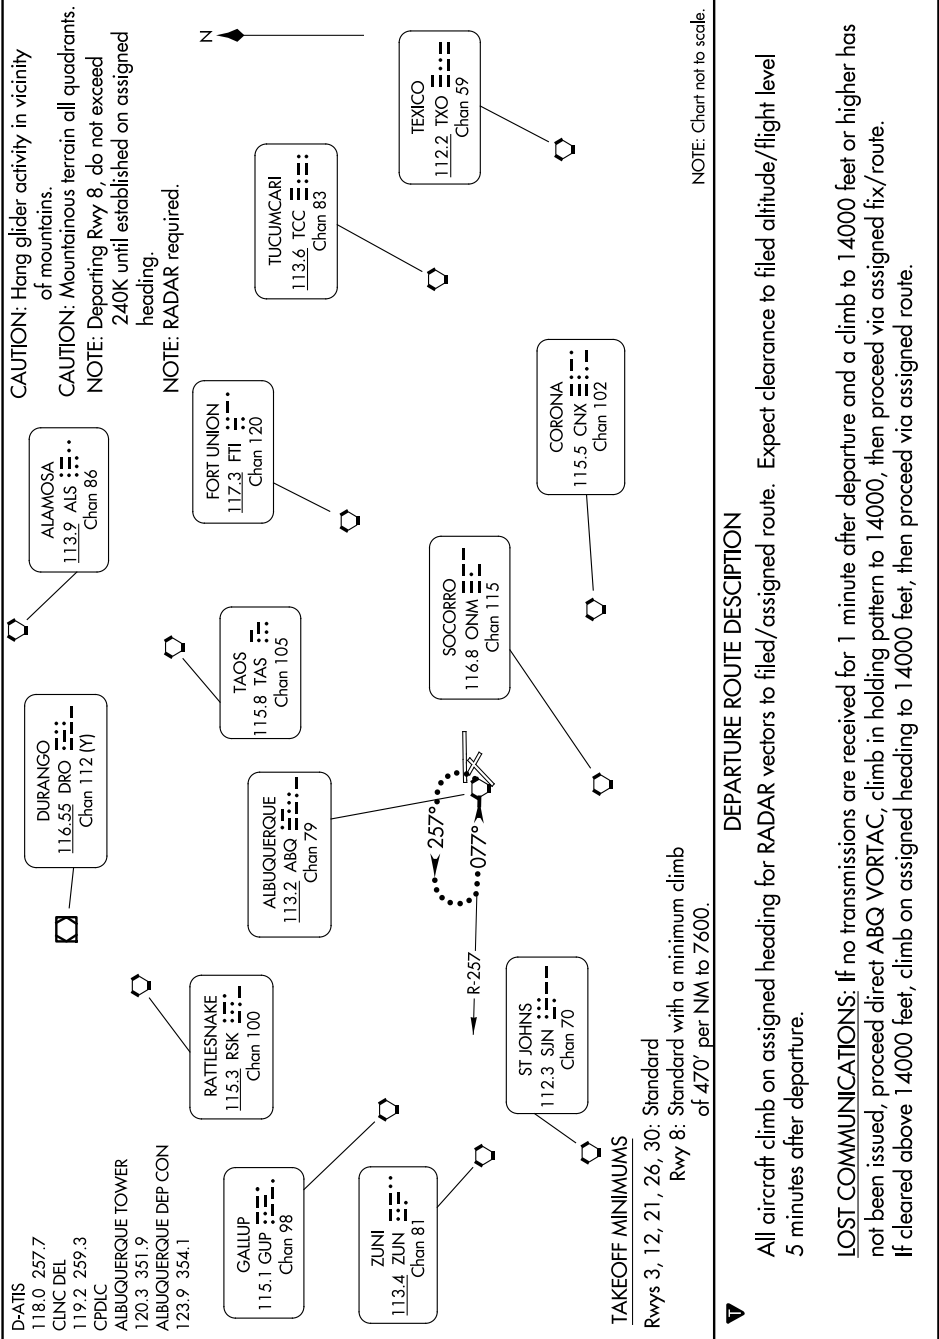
D-ATIS
118.0 257.7
CLNC DEL
119.2 259.3
CPDLC
ALBUQUERQUE TOWER
120.3 351.9
ALBUQUERQUE DEP CON
123.9 354.1

CAUTION: Hang glider activity in vicinity of mountains.
CAUTION: Mountainous terrain all quadrants.
NOTE: Departing Rwy 8, do not exceed 240K until established on assigned heading.
NOTE: RADAR required.

N

DURANGO
116.55 DRO
Chan 112 (Y)

ALAMOSA
113.9 ALS
Chan 86

FORT UNION
117.3 FTI
Chan 120

TUCUMCARI
113.6 TCC
Chan 83

TEXICO
112.2 TXO
Chan 59

TAOS
115.8 TAS
Chan 105

SOCORRO
116.8 ONM
Chan 115

CORONA
115.5 CNX
Chan 102

RATTLESNAKE
115.3 RSK
Chan 100

ALBUQUERQUE
113.2 ABQ
Chan 79

257°
077°
R-257

GALLUP
115.1 GUP
Chan 98

ZUNI
113.4 ZUN
Chan 81

ST JOHNS
112.3 SJN
Chan 70

TAKEOFF MINIMUMS
Rwys 3, 12, 21, 26, 30: Standard
Rwy 8: Standard with a minimum climb of 470' per NM to 7600.

NOTE: Chart not to scale.

DEPARTURE ROUTE DESCRIPTION

All aircraft climb on assigned heading for RADAR vectors to filed/assigned route. Expect clearance to filed altitude/flight level 5 minutes after departure.

LOST COMMUNICATIONS: If no transmissions are received for 1 minute after departure and a climb to 14000 feet or higher has not been issued, proceed direct ABQ VORTAC, climb in holding pattern to 14000, then proceed via assigned fix/route. If cleared above 14000 feet, climb on assigned heading to 14000 feet, then proceed via assigned route.